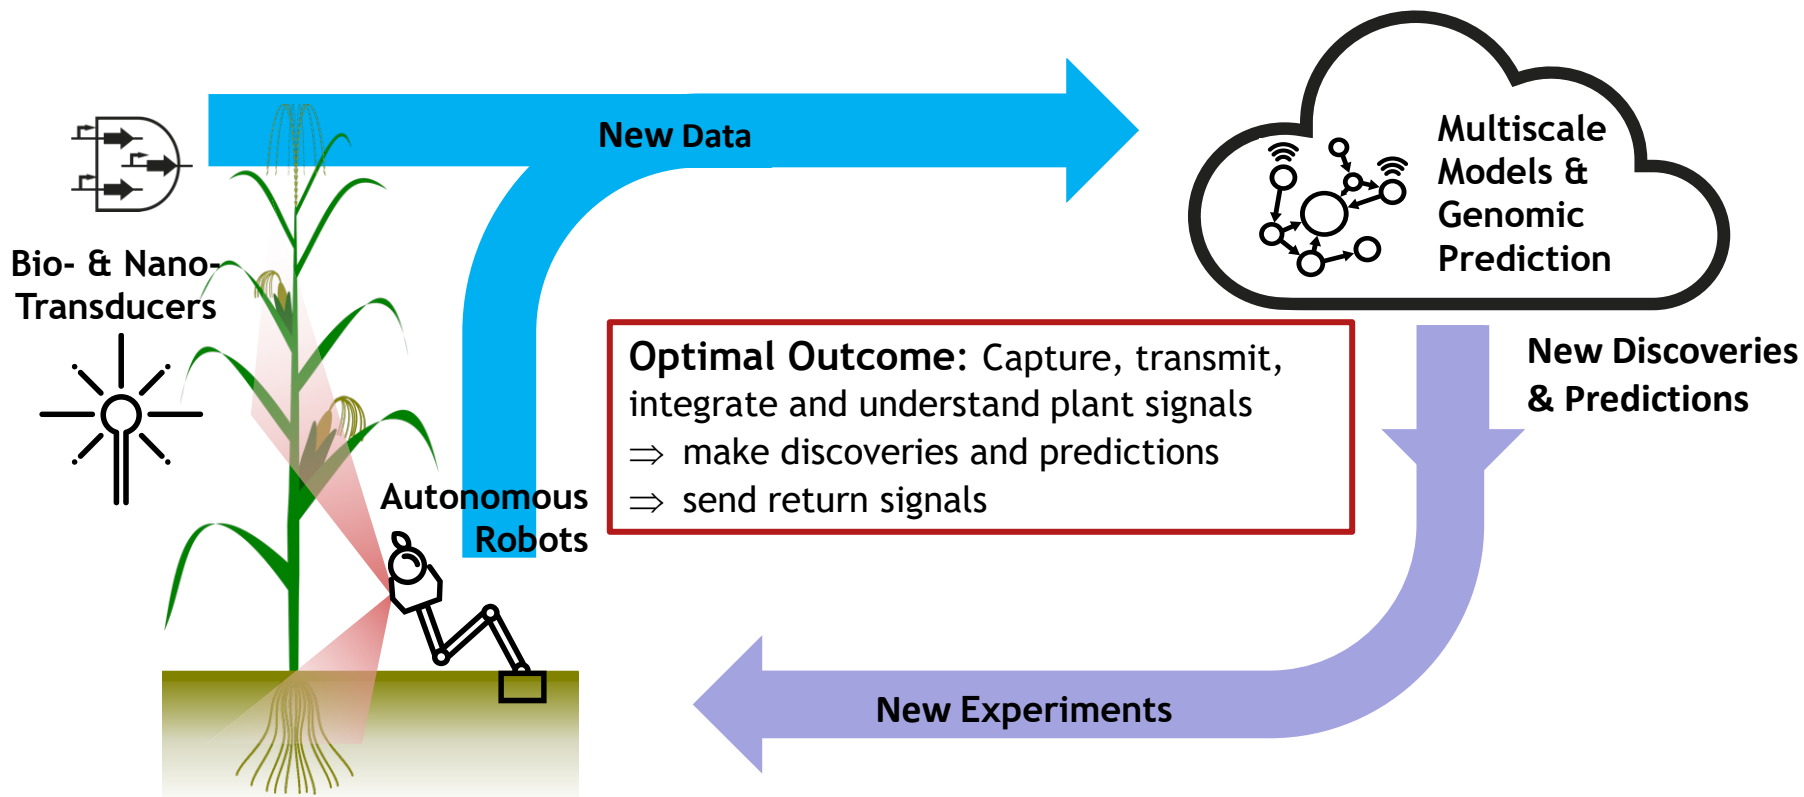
New Data

Multiscale Models & Genomic Prediction

Bio- & Nano-Transducers

Optimal Outcome: Capture, transmit, integrate and understand plant signals
$\Rightarrow$ make discoveries and predictions
$\Rightarrow$ send return signals

New Discoveries & Predictions

Autonomous Robots

New Experiments